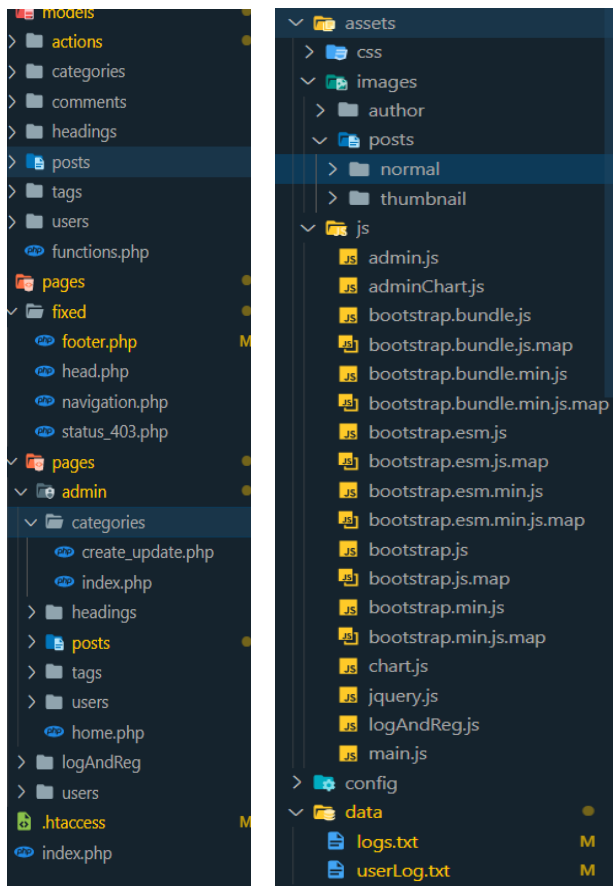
models
actions
categories
comments
headings
posts
tags
users
functions.php
pages
fixed
footer.php M
head.php
navigation.php
status_403.php
pages
admin
categories
create_update.php
index.php
headings
posts
tags
users
home.php
logAndReg
users
.htaccess M
index.php

assets
css
images
author
posts
normal
thumbnail
js
admin.js
adminChart.js
bootstrap.bundle.js
bootstrap.bundle.js.map
bootstrap.bundle.min.js
bootstrap.bundle.min.js.map
bootstrap.esm.js
bootstrap.esm.js.map
bootstrap.esm.min.js
bootstrap.esm.min.js.map
bootstrap.js
bootstrap.js.map
bootstrap.min.js
bootstrap.min.js.map
chart.js
jquery.js
logAndReg.js
main.js
config
data
logs.txt M
userLog.txt M